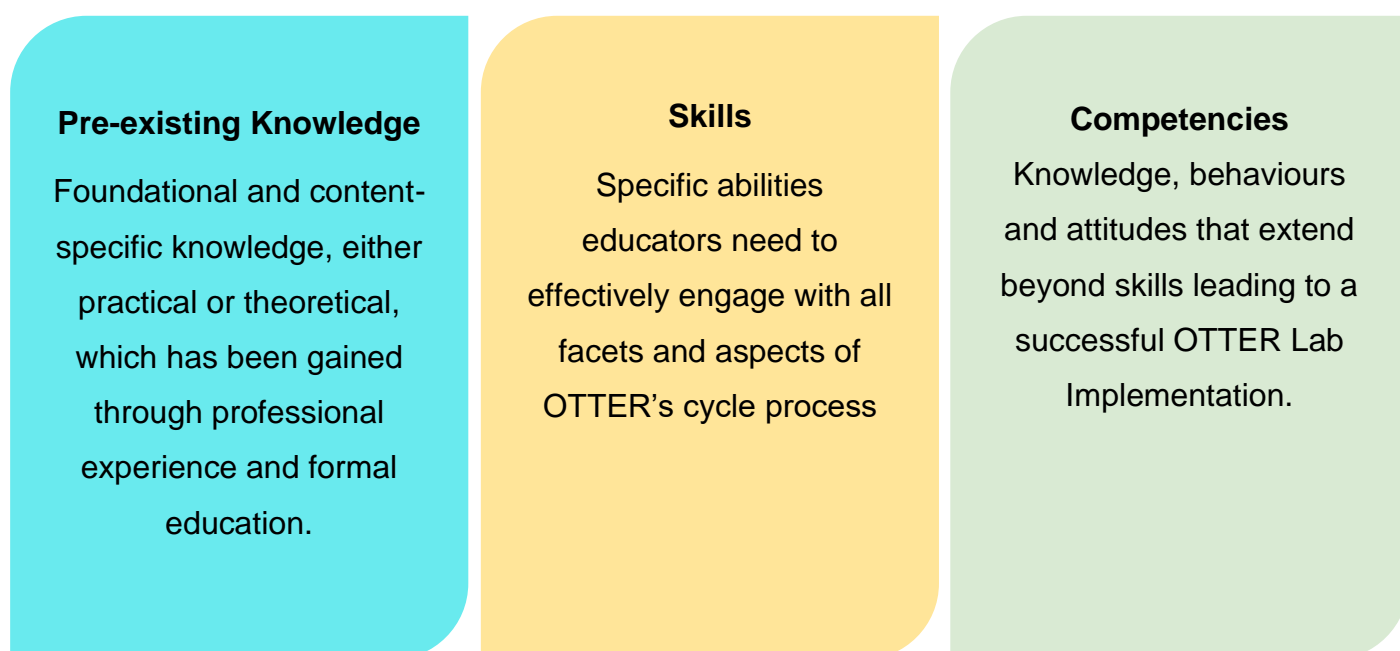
Pre-existing Knowledge

Foundational and content-specific knowledge, either practical or theoretical, which has been gained through professional experience and formal education.

Skills

Specific abilities educators need to effectively engage with all facets and aspects of OTTER's cycle process

Competencies

Knowledge, behaviours and attitudes that extend beyond skills leading to a successful OTTER Lab Implementation.